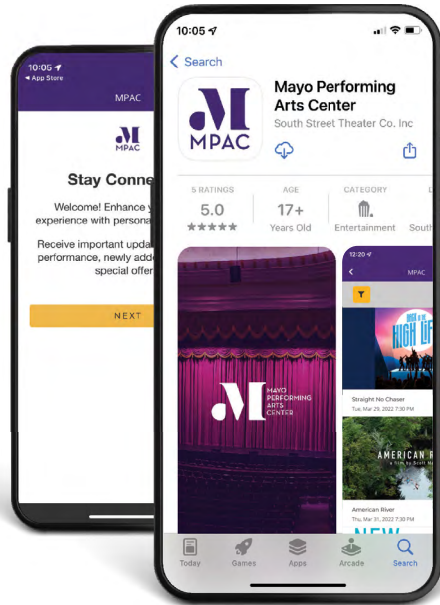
10:06
◂ App Store
MPAC
MPAC
Stay Conne
Welcome! Enhance y experience with persona
Receive important upda performance, newly adde special offer
NEXT

10:05
< Search
Mayo Performing Arts Center
MPAC
South Street Theater Co. Inc
5 RATINGS
5.0
★★★★★
AGE
17+
Years Old
CATEGORY
Entertainment
South
MAYO PERFORMING ARTS CENTER
12:20
MPAC
HIGH LIFE
Straight No Chaser
Tue, Mar 29, 2022 7:30 PM
AMERICAN R
American River
Thu, Mar 31, 2022 7:30 PM
NEW
Today
Games
Apps
Arcade
Search